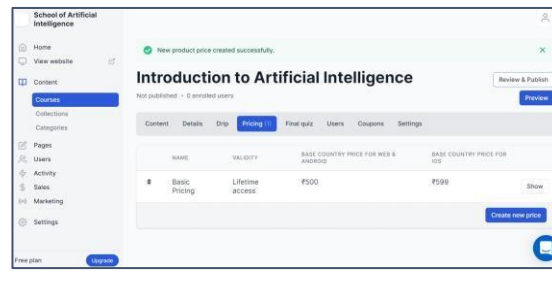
School of Artificial Intelligence

Home
View website
Content
Courses
Collections
Categories
Pages
Users
Activity
Sales
Marketing
Settings

Free plan
Upgrade

New product price created successfully.

Introduction to Artificial Intelligence

Review & Publish
Preview

Not published • 0 enrolled users

Content Details Drip Pricing (1) Final quiz Users Coupons Settings

| | NAME | VALIDITY | BASE COUNTRY PRICE FOR WEB & ANDROID | BASE COUNTRY PRICE FOR IOS | |
|---|---|---|---|---|---|
| | Basic Pricing | Lifetime access | ₹500 | ₹599 | Show |

Create new price